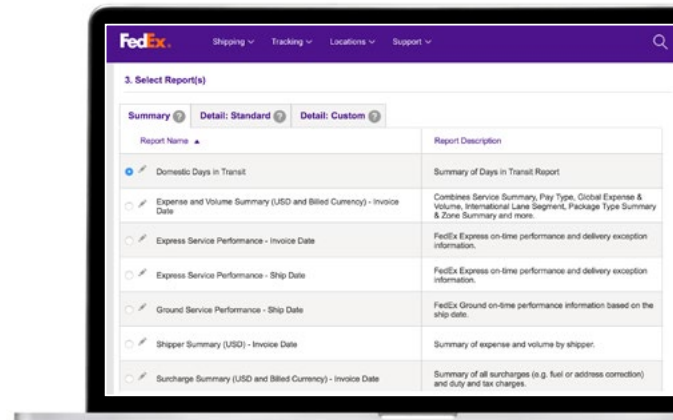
FedEx.

Shipping ∨ Tracking ∨ Locations ∨ Support ∨

3. Select Report(s)

Summary ? Detail: Standard ? Detail: Custom ?

| Report Name ▲ | Report Description |
|---|---|
| Domestic Days in Transit | Summary of Days in Transit Report |
| Expense and Volume Summary (USD and Billed Currency) - Invoice Date | Combines Service Summary, Pay Type, Global Expense & Volume, International Lane Segment, Package Type Summary & Zone Summary and more. |
| Express Service Performance - Invoice Date | FedEx Express on-time performance and delivery exception information. |
| Express Service Performance - Ship Date | FedEx Express on-time performance and delivery exception information. |
| Ground Service Performance - Ship Date | FedEx Ground on-time performance information based on the ship date. |
| Shipper Summary (USD) - Invoice Date | Summary of expense and volume by shipper. |
| Surcharge Summary (USD and Billed Currency) - Invoice Date | Summary of all surcharges (e.g. fuel or address correction) and duty and tax charges. |